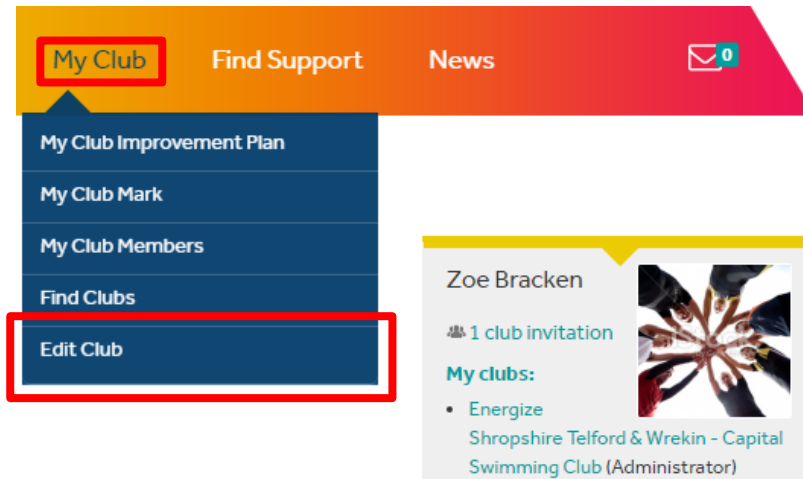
My Club Find Support News 0

My Club Improvement Plan
My Club Mark
My Club Members
Find Clubs
Edit Club

Zoe Bracken

1 club invitation

My clubs:

- Energize Shropshire Telford & Wrekin - Capital Swimming Club (Administrator)